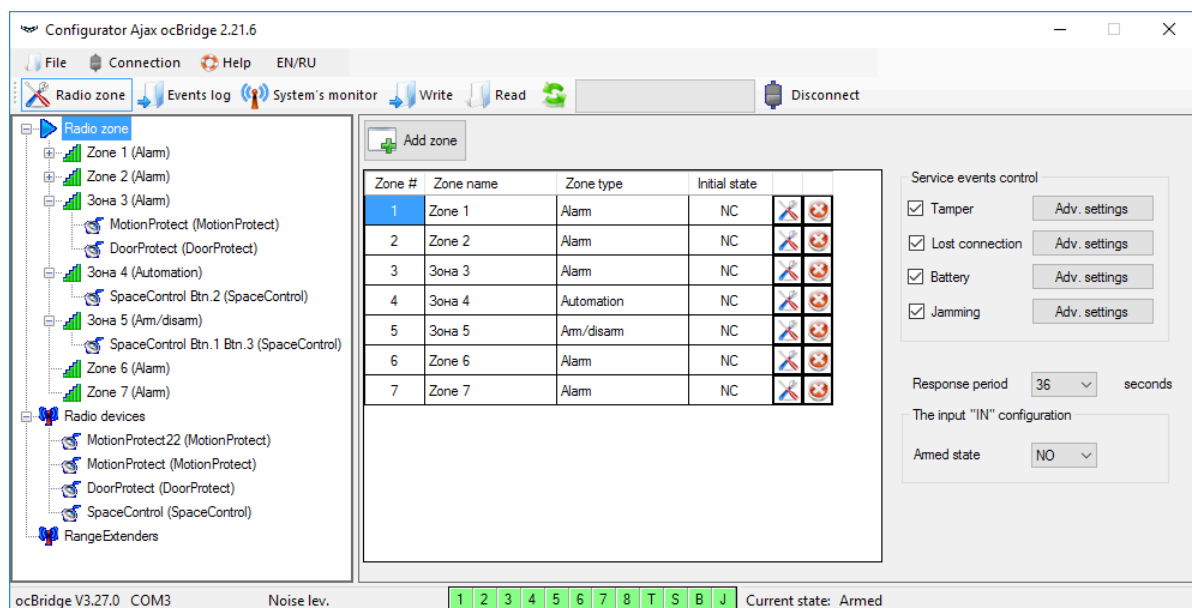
Configurator Ajax ocBridge 2.21.6

File Connection Help EN/RU

Radio zone Events log System's monitor Write Read Disconnect

Radio zone
Zone 1 (Alarm)
Zone 2 (Alarm)
Зона 3 (Alarm)
MotionProtect (MotionProtect)
DoorProtect (DoorProtect)
Зона 4 (Automation)
SpaceControl Btn.2 (SpaceControl)
Зона 5 (Arm/disarm)
SpaceControl Btn.1 Btn.3 (SpaceControl)
Zone 6 (Alarm)
Zone 7 (Alarm)
Radio devices
MotionProtect22 (MotionProtect)
MotionProtect (MotionProtect)
DoorProtect (DoorProtect)
SpaceControl (SpaceControl)
RangeExtenders

Add zone

| Zone # | Zone name | Zone type | Initial state |
|---|---|---|---|
| 1 | Zone 1 | Alarm | NC |
| 2 | Zone 2 | Alarm | NC |
| 3 | Зона 3 | Alarm | NC |
| 4 | Зона 4 | Automation | NC |
| 5 | Зона 5 | Arm/disarm | NC |
| 6 | Zone 6 | Alarm | NC |
| 7 | Zone 7 | Alarm | NC |

Service events control
Tamper Adv. settings
Lost connection Adv. settings
Battery Adv. settings
Jamming Adv. settings

Response period 36 seconds

The input "IN" configuration
Armed state NO

ocBridge V3.27.0 COM3 Noise lev. 1 2 3 4 5 6 7 8 T S B J Current state: Armed